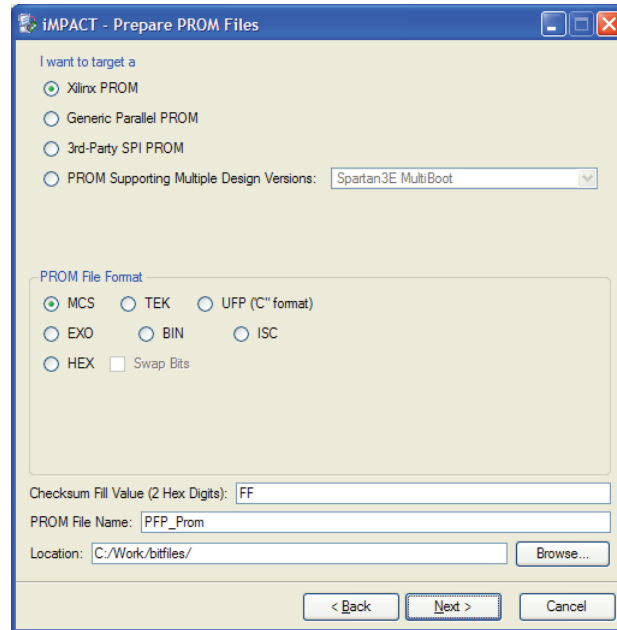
iMPACT - Prepare PROM Files

I want to target a

Xilinx PROM

Generic Parallel PROM

3rd-Party SPI PROM

PROM Supporting Multiple Design Versions: Spartan3E MultiBoot

PROM File Format

MCS TEK UFP ("C" format)

EXO BIN ISC

HEX Swap Bits

Checksum Fill Value (2 Hex Digits): FF

PROM File Name: PFP_Prom

Location: C:/Work/bitfiles/ Browse...

< Back Next > Cancel